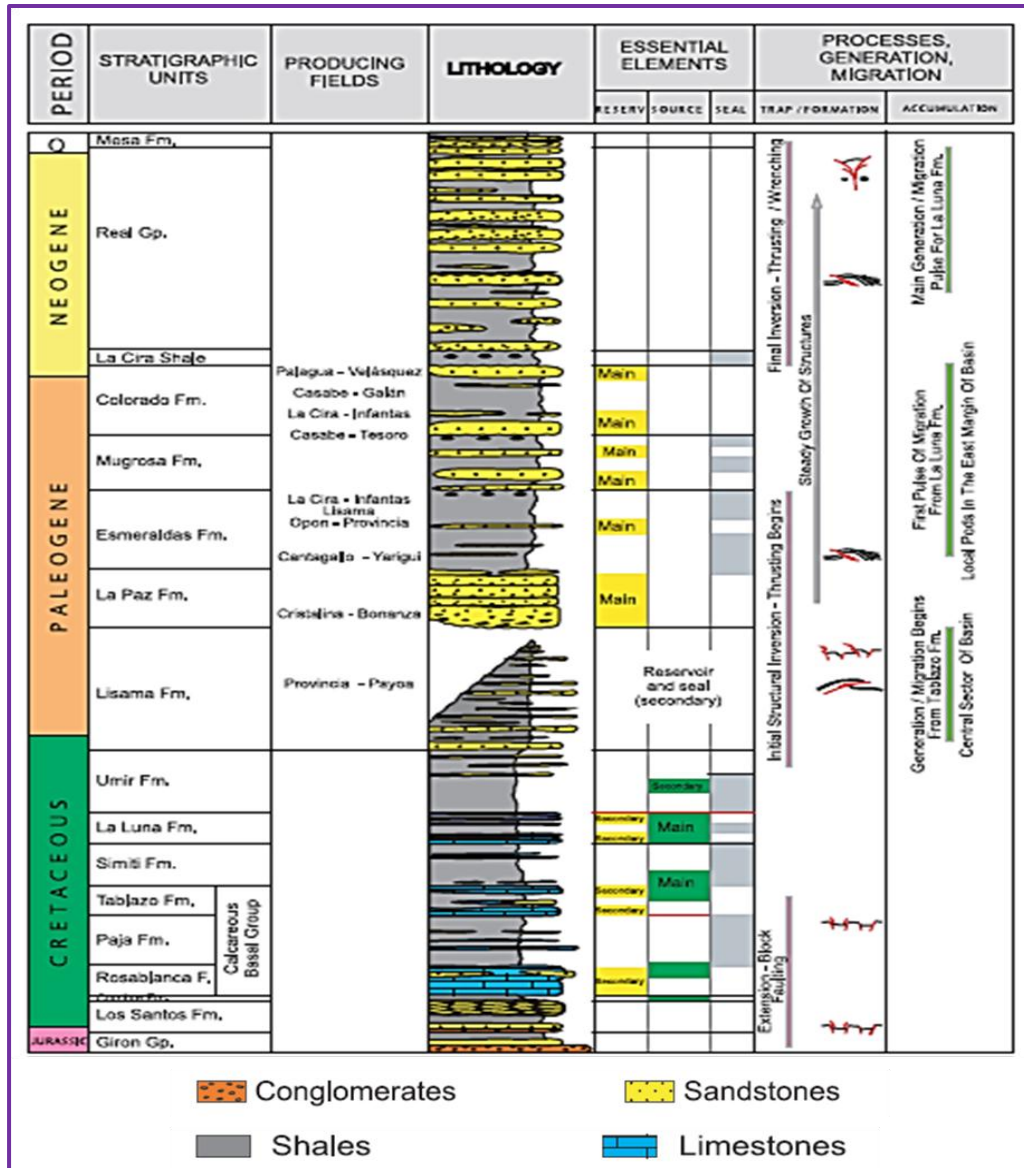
| PERIOD | STRATIGRAPHIC UNITS | PRODUCING FIELDS | LITHOLOGY | ESSENTIAL ELEMENTS RESERV | SOURCE | SEAL | PROCESSES, GENERATION, MIGRATION TRAP / FORMATION | ACCUMULATION |
|---|---|---|---|---|---|---|---|---|
| Q | Mesa Fm. | | | | | | | |
| NEOGENE | Real Gp. | | | | | | Final Inversion - Thrusting / Wrenching | Main Generation / Migration Pulse For La Luna Fm. |
| | La Cira Shale | | | | | | | |
| PALEOGENE | Colorado Fm. | Palagua - Velásquez Casabe - Galán La Cira - Infantas Casabe - Tesoro | | Main Main | | | Steady Growth Of Structures | First Pulse Of Migration From La Luna Fm. |
| | Mugrosa Fm. | | | Main Main | | | | |
| | Esmeraldas Fm. | La Cira - Infantas Lisama Opon - Provincia Cantagallo - Yarigui | | Main | | | | Local Pods In The East Margin Of Basin |
| | La Paz Fm. | Cristalina - Bonanza | | Main | | | Initial Structural Inversion - Thrusting Begins | |
| | Lisama Fm. | Provincia - Payoa | | Reservoir and seal (secondary) | | | | Generation / Migration Begins From Tablazo Fm. Central Sector Of Basin |
| CRETACEOUS | Umir Fm. | | | | Secondary | | | |
| | La Luna Fm. | | | Secondary Secondary | Main | | | |
| | Simiti Fm. | | | | Main | | | |
| | Tablazo Fm. | Calcareous Basal Group | | Secondary Secondary | | | | |
| | Paja Fm. | | | | | | Extension - Block Faulting | |
| | Rosablanca F. | | | Secondary | | | | |
| | Cumbre Fm. | | | | | | | |
| | Los Santos Fm. | | | | | | | |
| JURASSIC | Giron Gp. | | | | | | | |

Conglomerates
Sandstones
Shales
Limestones